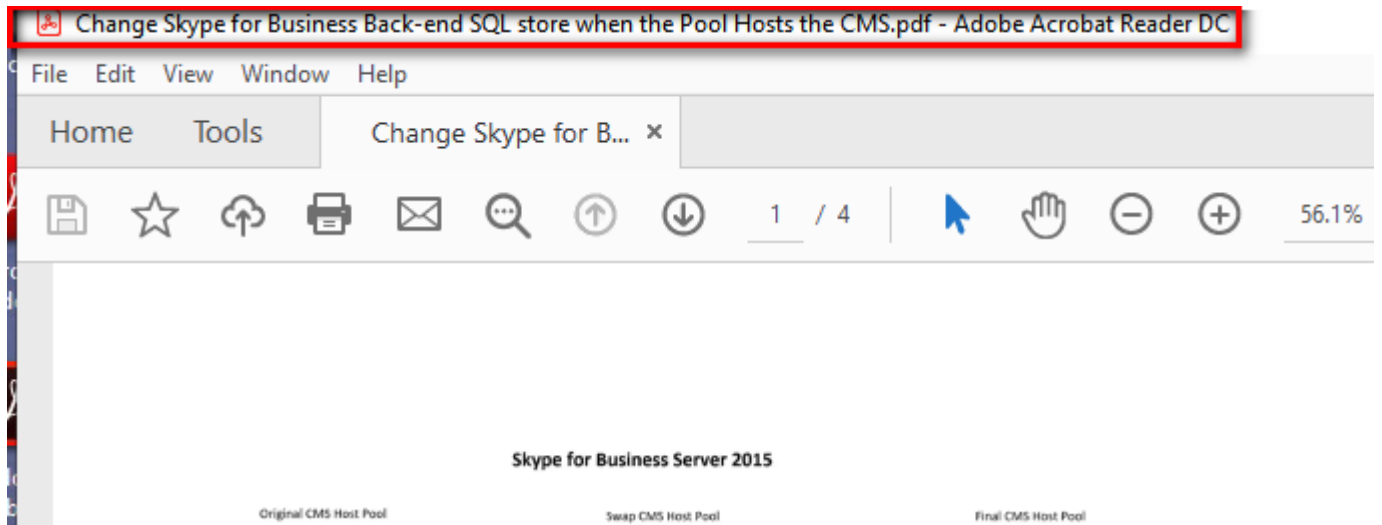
Change Skype for Business Back-end SQL store when the Pool Hosts the CMS.pdf - Adobe Acrobat Reader DC

File Edit View Window Help

Home Tools Change Skype for B... ×

1 / 4

56.1%

Skype for Business Server 2015

Original CMS Host Pool

Swap CMS Host Pool

Final CMS Host Pool